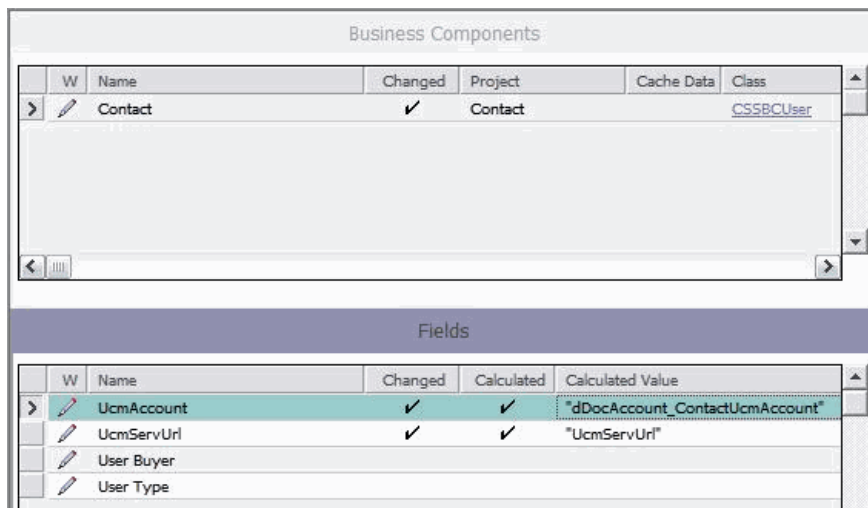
Business Components

| W | Name | Changed | Project | Cache Data | Class |
|---|---|---|---|---|---|
|  | Contact | ✓ | Contact |  | CSSBCUser |

Fields

| W | Name | Changed | Calculated | Calculated Value |
|---|---|---|---|---|
|  | UcmAccount | ✓ | ✓ | "dDocAccount_ContactUcmAccount" |
|  | UcmServUrl | ✓ | ✓ | "UcmServUrl" |
|  | User Buyer |  |  |  |
|  | User Type |  |  |  |